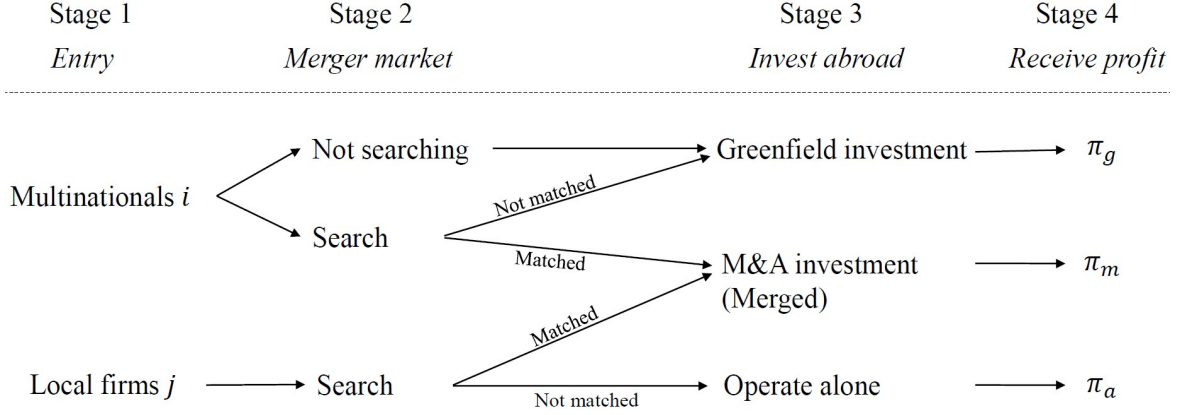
Stage 1
Entry

Stage 2
Merger market

Stage 3
Invest abroad

Stage 4
Receive profit

Multinationals $i$

Not searching

Search

Greenfield investment

$\pi_g$

Not matched

Matched

M&A investment (Merged)

$\pi_m$

Matched

Local firms $j$

Search

Operate alone

$\pi_a$

Not matched